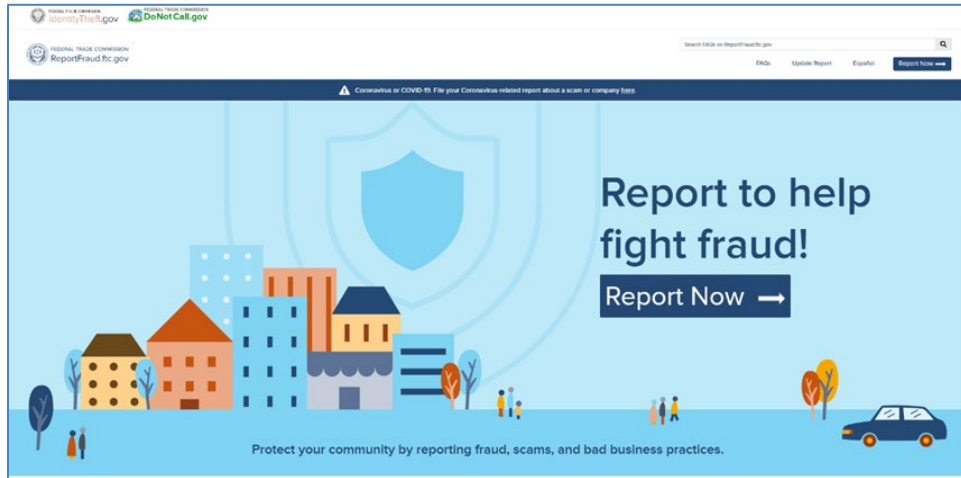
FEDERAL TRADE COMMISSION
IdentityTheft.gov

FEDERAL TRADE COMMISSION
DoNotCall.gov

FEDERAL TRADE COMMISSION
ReportFraud.ftc.gov

Search FAQs on ReportFraud.ftc.gov

FAQs Update Report Español Report Now

Coronavirus or COVID-19: File your Coronavirus related report about a scam or company here.

Report to help fight fraud!

Report Now

Protect your community by reporting fraud, scams, and bad business practices.